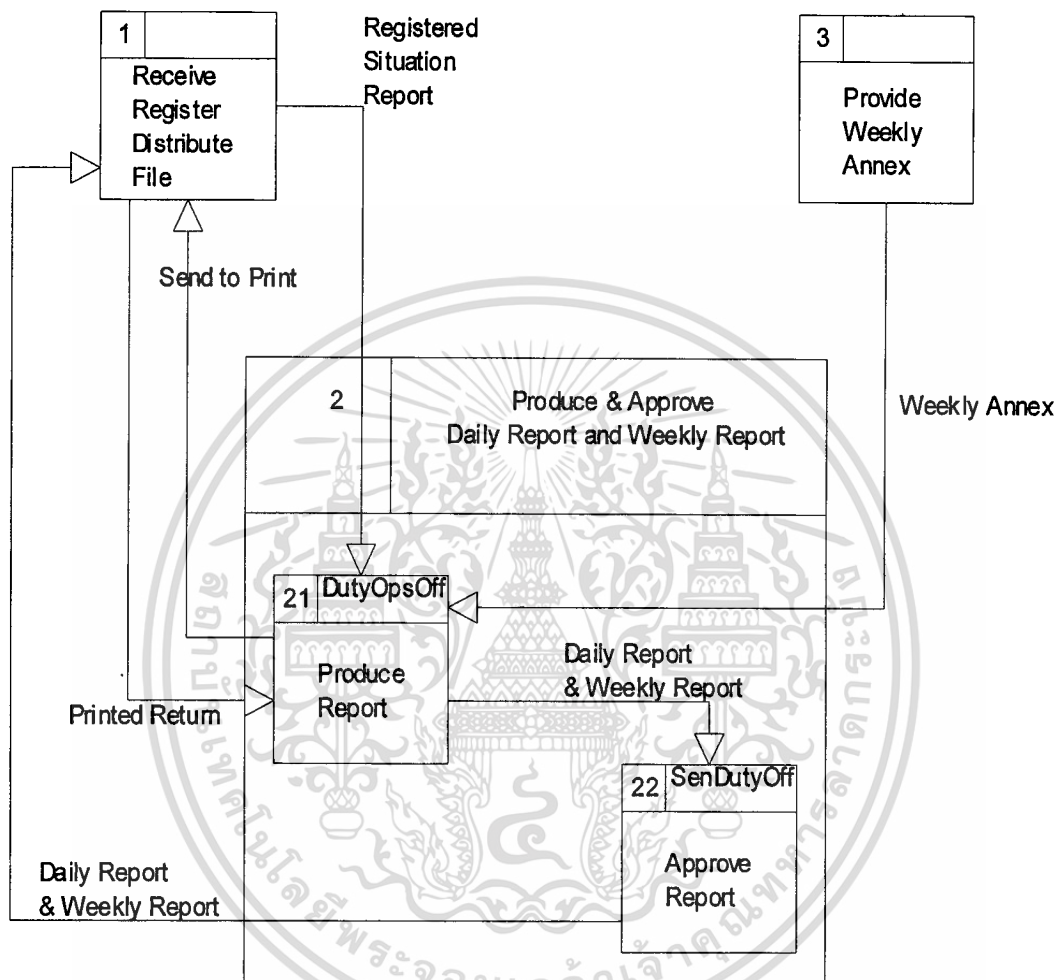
1
Receive
Register
Distribute
File

Registered
Situation
Report

3
Provide
Weekly
Annex

Send to Print

2
Produce & Approve
Daily Report and Weekly Report

Weekly Annex

21 DutyOpsOff
Produce
Report

Daily Report
& Weekly Report

Printed Return

22 SenDutyOff
Approve
Report

Daily Report
& Weekly Report